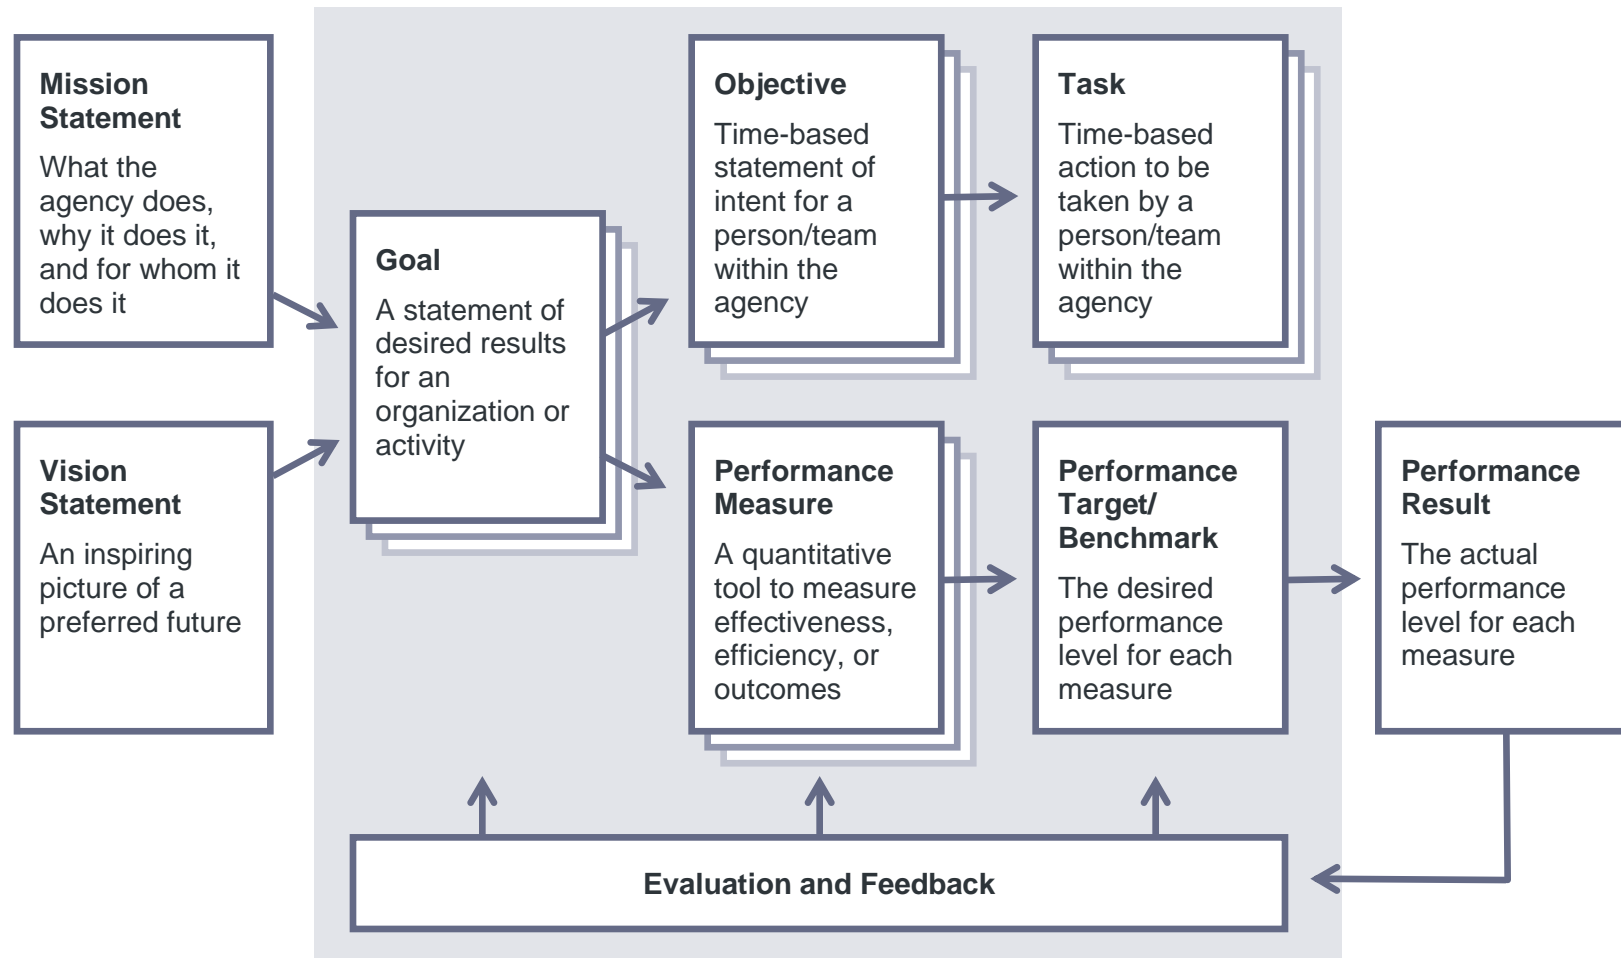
Mission Statement
What the agency does, why it does it, and for whom it does it

Vision Statement
An inspiring picture of a preferred future

Goal
A statement of desired results for an organization or activity

Objective
Time-based statement of intent for a person/team within the agency

Task
Time-based action to be taken by a person/team within the agency

Performance Measure
A quantitative tool to measure effectiveness, efficiency, or outcomes

Performance Target/ Benchmark
The desired performance level for each measure

Performance Result
The actual performance level for each measure

Evaluation and Feedback